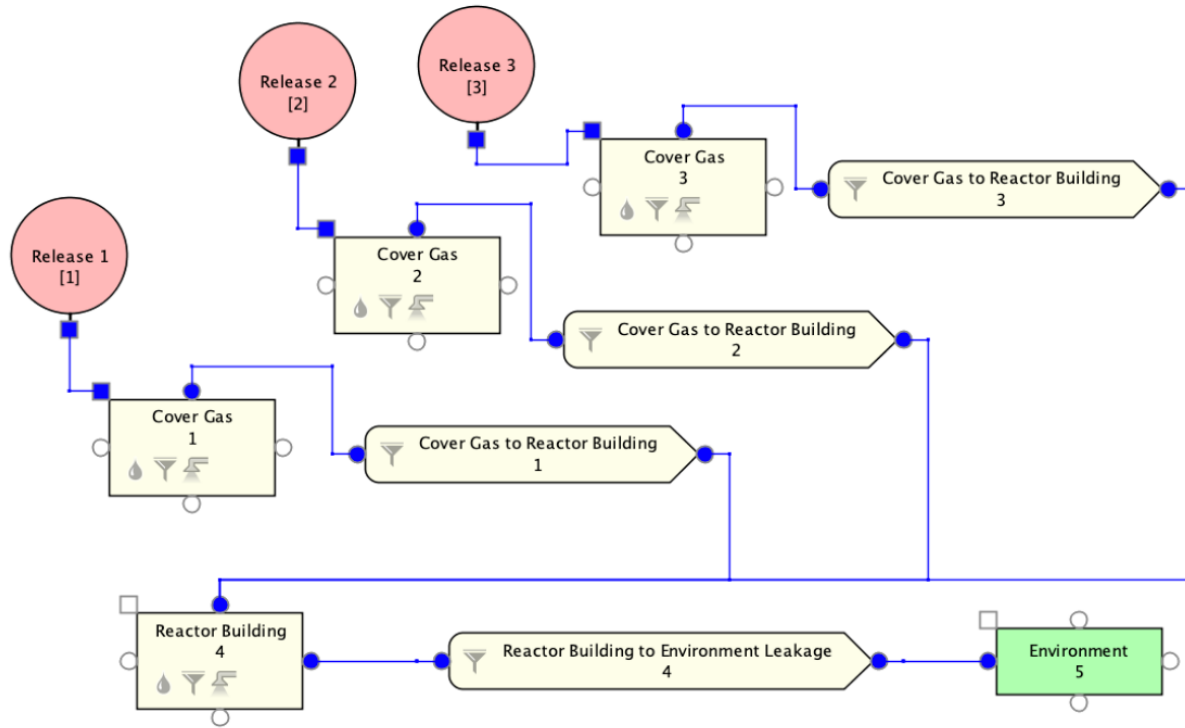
Release 2
[2]

Release 3
[3]

Cover Gas
3

Cover Gas to Reactor Building
3

Release 1
[1]

Cover Gas
2

Cover Gas to Reactor Building
2

Cover Gas
1

Cover Gas to Reactor Building
1

Reactor Building
4

Reactor Building to Environment Leakage
4

Environment
5